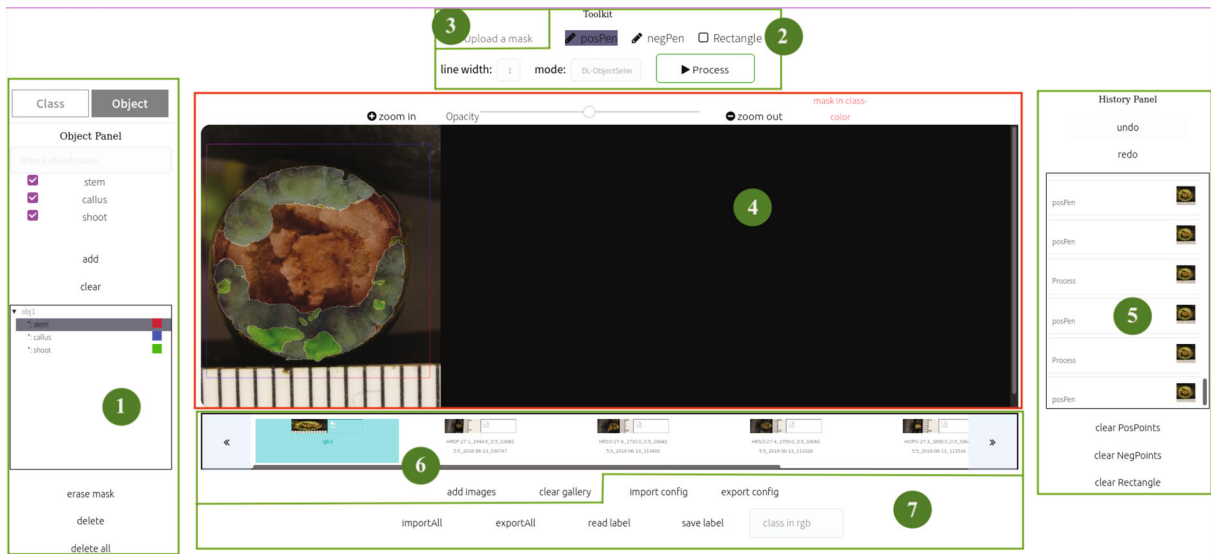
3
Upload a mask
Toolkit
posPen
negPen
Rectangle
2
line width: 1
mode: DL-ObjectSeler
▶ Process

Class
Object
Object Panel
enter a object name
stem
callus
shoot
add
clear
obj1
*: stem
*: callus
*: shoot
1
erase mask
delete
delete all

zoom in
Opacity
zoom out
mask in class-color
4

«
rgbII
HRSP-27-1_1944.0_0.5_10681 5.5_2018-06-11_030747
HRSO-27-4_1710.0_0.5_10681 5.5_2018-06-13_113403
HRSO-27-4_1709.0_0.5_10681 5.5_2018-06-13_113028
HOPS-27-3_1698.0_0.5_1068 5.5_2018-06-13_113538
»
6
add images
clear gallery
import config
export config
7
importAll
exportAll
read label
save label
class in rgb

History Panel
undo
redo
posPen
posPen
Process
posPen
5
Process
posPen
clear PosPoints
clear NegPoints
clear Rectangle